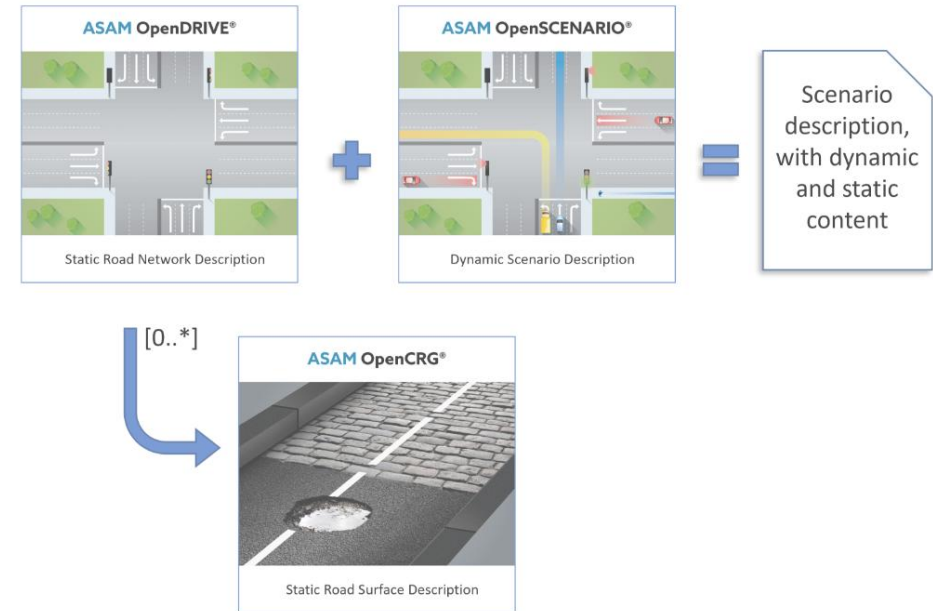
ASAM OpenDRIVE®

Static Road Network Description

ASAM OpenSCENARIO®

Dynamic Scenario Description

Scenario description, with dynamic and static content

[0..*]

ASAM OpenCRG®

Static Road Surface Description